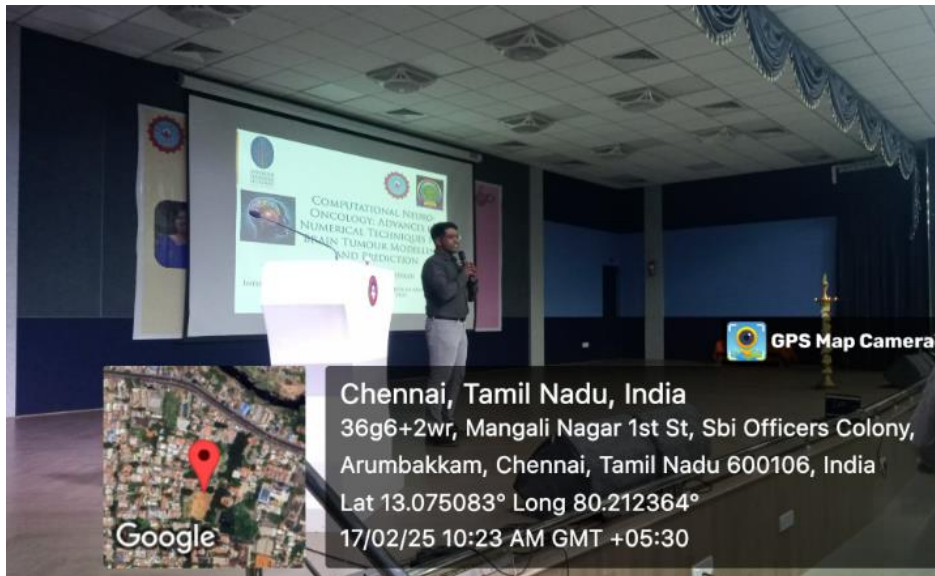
COMPUTATIONAL NEURO-ONCOLOGY: ADVANCES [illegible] NUMERICAL TECHNIQUES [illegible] BRAIN TUMOUR MODELLI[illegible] AND PREDICTION

GPS Map Camera

Chennai, Tamil Nadu, India
36g6+2wr, Mangali Nagar 1st St, Sbi Officers Colony, Arumbakkam, Chennai, Tamil Nadu 600106, India
Lat 13.075083° Long 80.212364°
17/02/25 10:23 AM GMT +05:30

Google